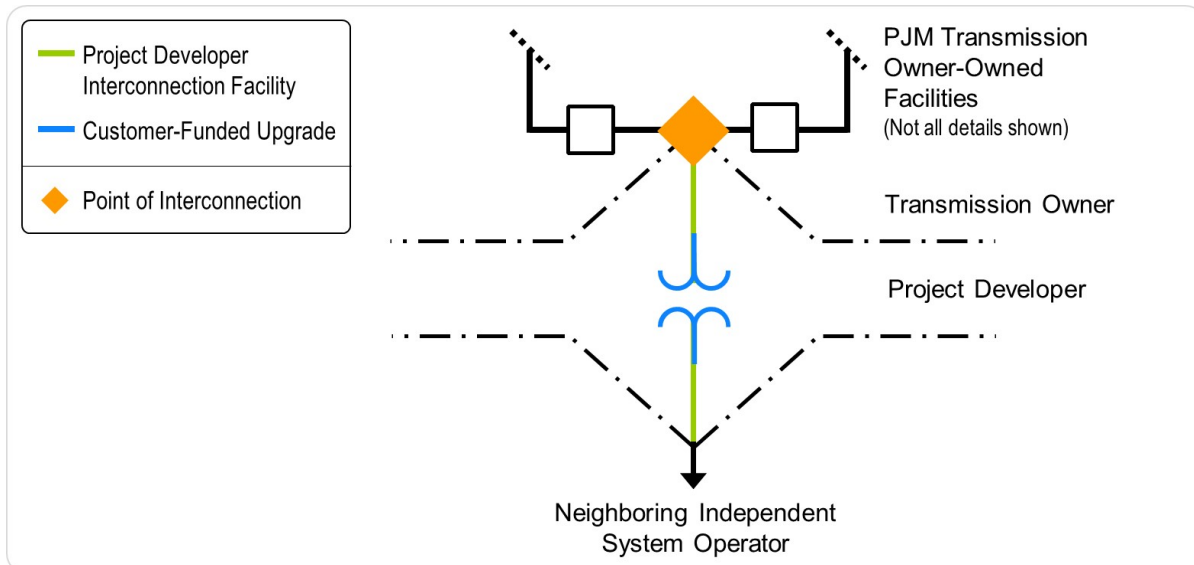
Project Developer Interconnection Facility

Customer-Funded Upgrade

Point of Interconnection

PJM Transmission Owner-Owned Facilities
(Not all details shown)

Transmission Owner

Project Developer

Neighboring Independent System Operator